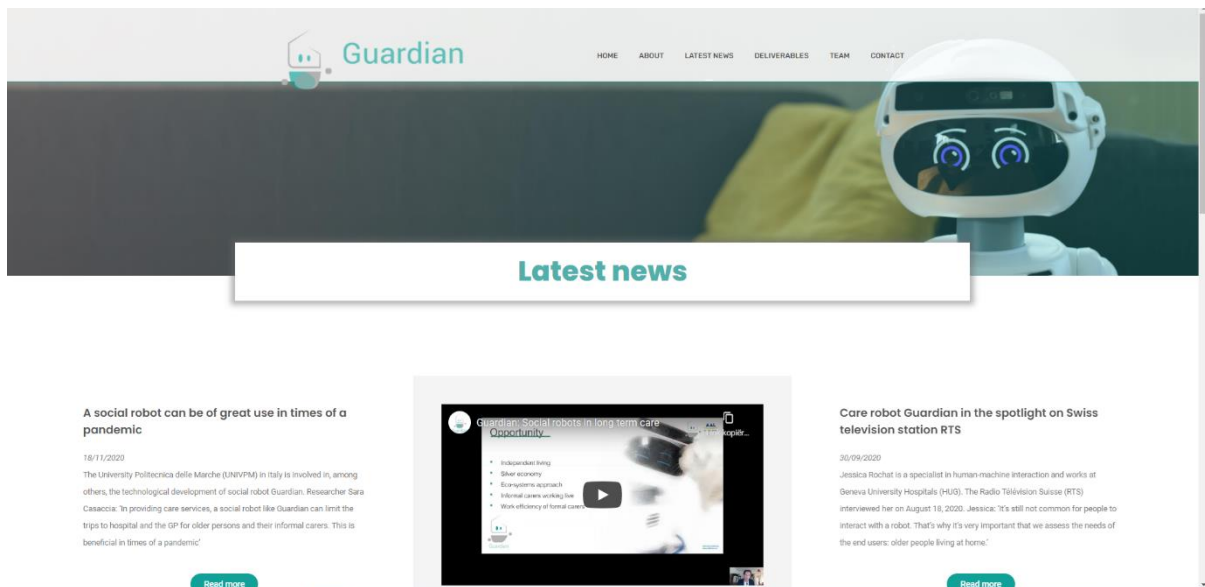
Guardian

HOME ABOUT LATEST NEWS DELIVERABLES TEAM CONTACT

Latest news

A social robot can be of great use in times of a pandemic

18/11/2020

The University Politecnica delle Marche (UNIVPM) in Italy is involved in, among others, the technological development of social robot Guardian. Researcher Sara Casaccia: 'In providing care services, a social robot like Guardian can limit the trips to hospital and the GP for older persons and their informal carers. This is beneficial in times of a pandemic'

Read more

Guardian: Social robots in long term care

Opportunity

Independent living
Silver economy
Eco-systems approach
Informal carers working live
Work efficiency of formal carers

Care robot Guardian in the spotlight on Swiss television station RTS

30/09/2020

Jessica Rochat is a specialist in human-machine interaction and works at Geneva University Hospitals (HUG). The Radio Télévision Suisse (RTS) interviewed her on August 18, 2020. Jessica: 'It's still not common for people to interact with a robot. That's why it's very important that we assess the needs of the end users: older people living at home.'

Read more